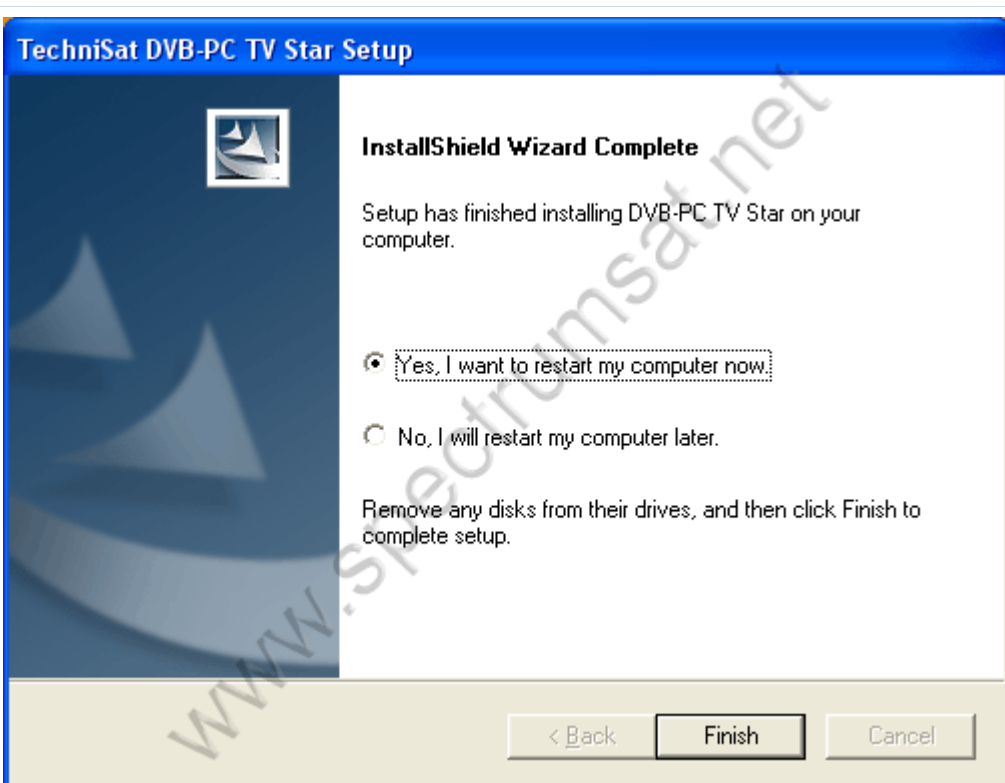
TechniSat DVB-PC TV Star Setup

InstallShield Wizard Complete

Setup has finished installing DVB-PC TV Star on your computer.

Yes, I want to restart my computer now.

No, I will restart my computer later.

Remove any disks from their drives, and then click Finish to complete setup.

www.spectrumsat.net

< Back

Finish

Cancel